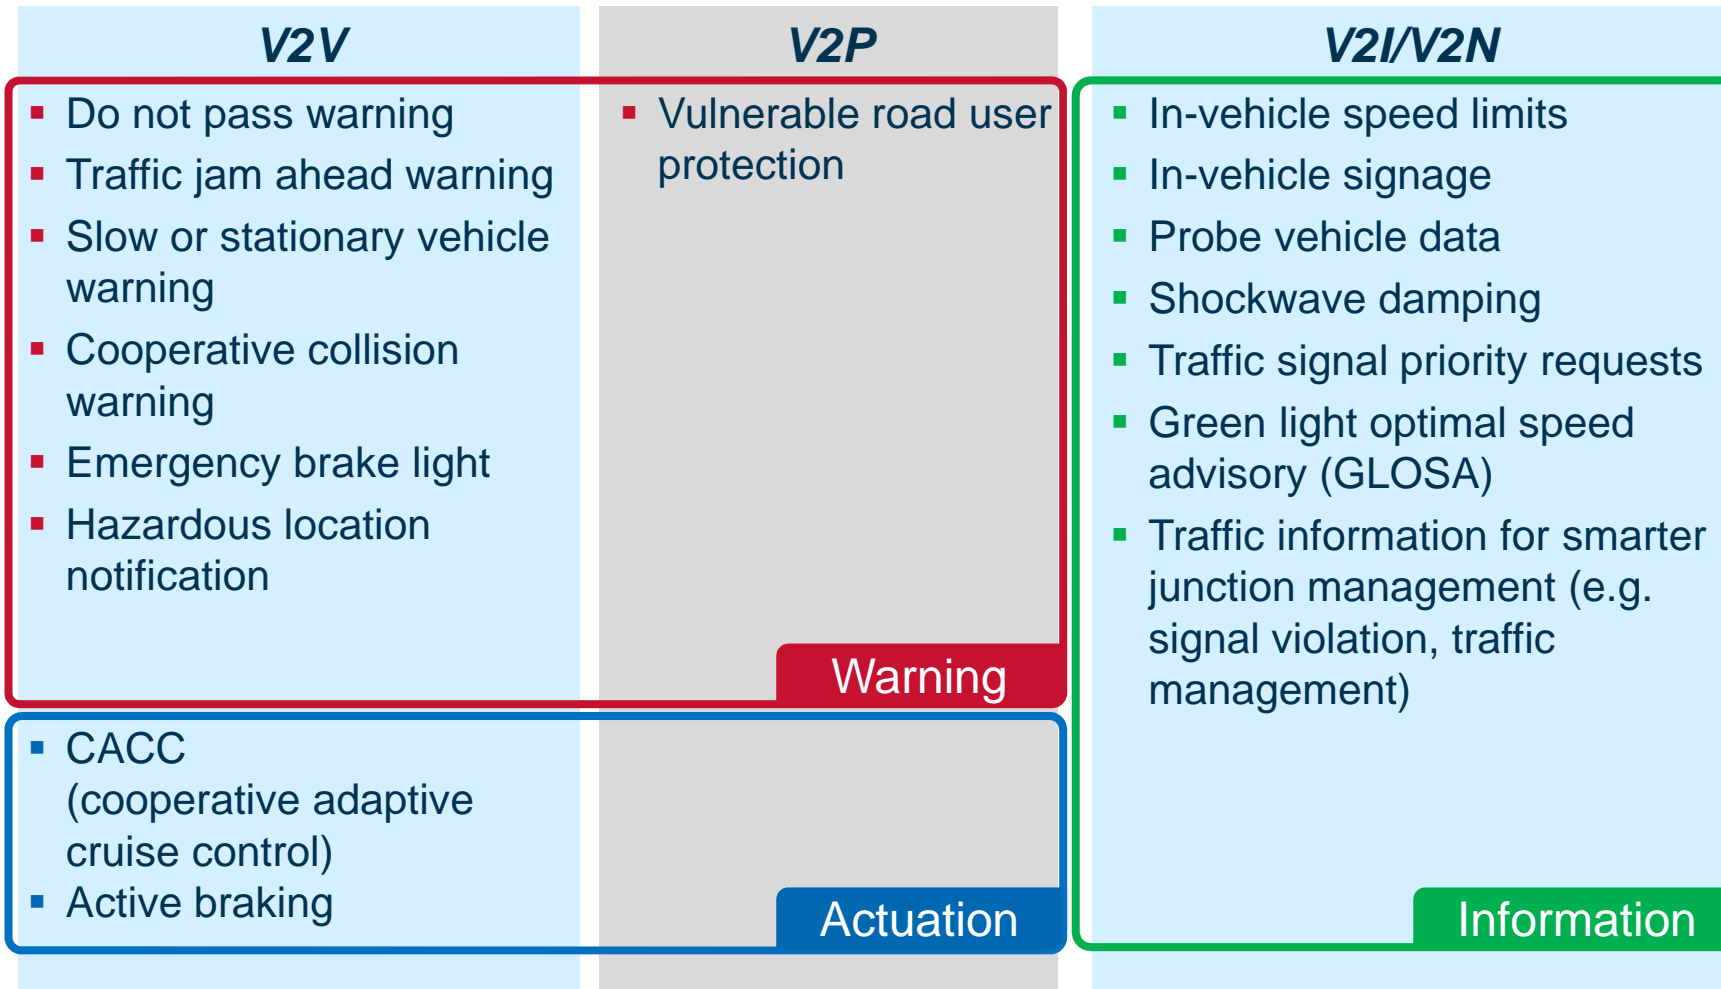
V2V

V2P

V2I/V2N

- Do not pass warning
- Traffic jam ahead warning
- Slow or stationary vehicle warning
- Cooperative collision warning
- Emergency brake light
- Hazardous location notification

- Vulnerable road user protection

Warning

- In-vehicle speed limits
- In-vehicle signage
- Probe vehicle data
- Shockwave damping
- Traffic signal priority requests
- Green light optimal speed advisory (GLOSA)
- Traffic information for smarter junction management (e.g. signal violation, traffic management)

- CACC (cooperative adaptive cruise control)
- Active braking

Actuation

Information